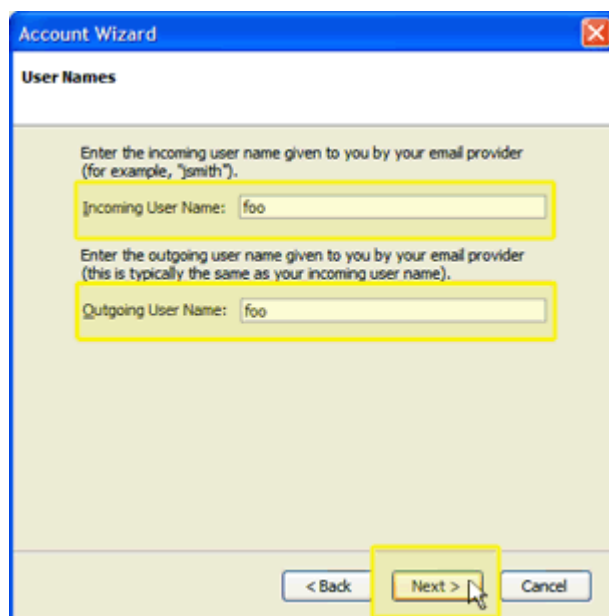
Account Wizard

User Names

Enter the incoming user name given to you by your email provider (for example, "jsmith").

Incoming User Name: foo

Enter the outgoing user name given to you by your email provider (this is typically the same as your incoming user name).

Outgoing User Name: foo

< Back Next > Cancel